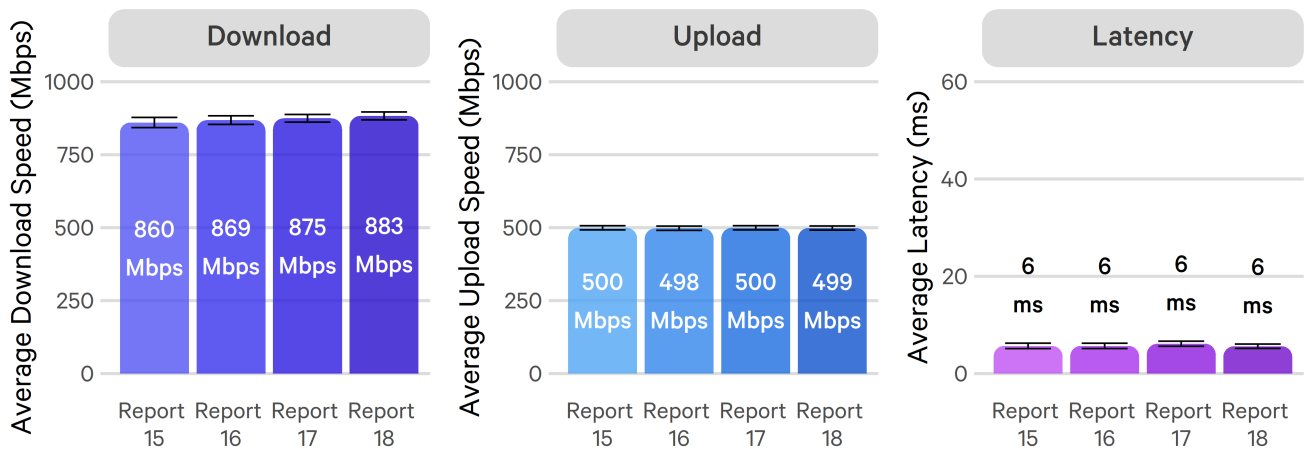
Download

Average Download Speed (Mbps)

1000
750
500
250
0

860 Mbps
869 Mbps
875 Mbps
883 Mbps

Report 15
Report 16
Report 17
Report 18

Upload

Average Upload Speed (Mbps)

1000
750
500
250
0

500 Mbps
498 Mbps
500 Mbps
499 Mbps

Report 15
Report 16
Report 17
Report 18

Latency

Average Latency (ms)

60
40
20
0

6 ms
6 ms
6 ms
6 ms

Report 15
Report 16
Report 17
Report 18